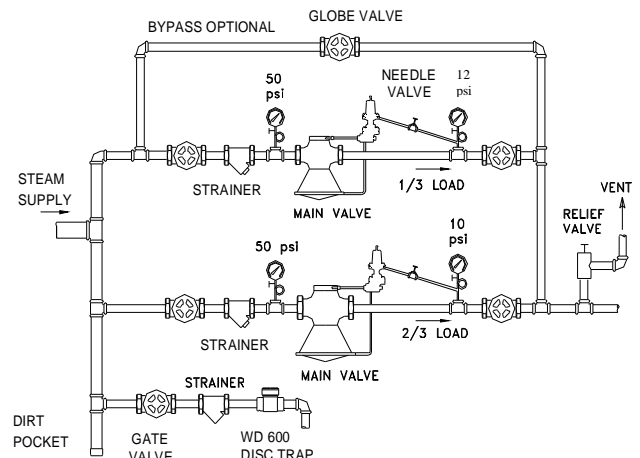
BYPASS OPTIONAL
GLOBE VALVE
50 psi
NEEDLE VALVE
12 psi
STEAM SUPPLY
STRAINER
MAIN VALVE
1/3 LOAD
VENT
RELIEF VALVE
50 psi
10 psi
STRAINER
2/3 LOAD
MAIN VALVE
STRAINER
DIRT POCKET
GATE VALVE
WD 600 DISC TRAP